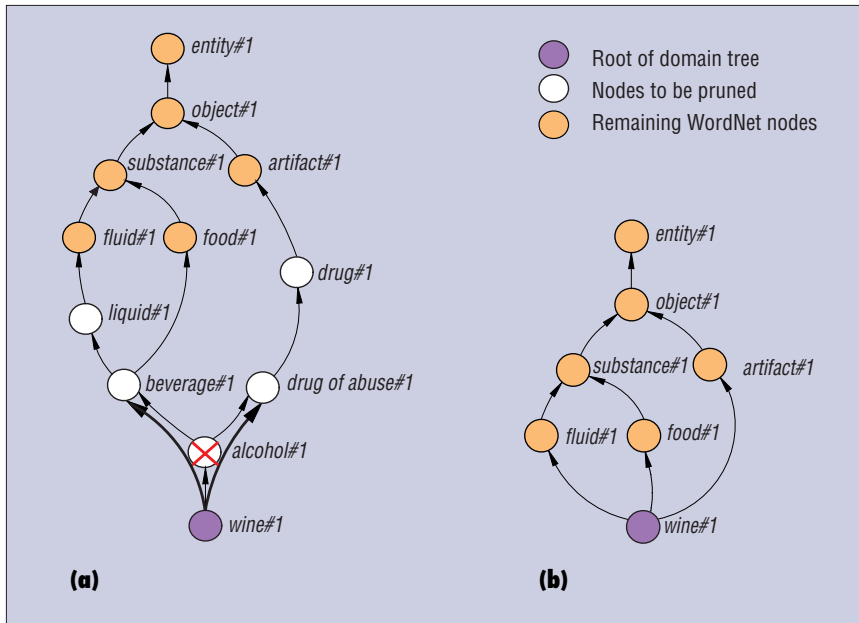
entity#1
object#1
substance#1
artifact#1
fluid#1
food#1
drug#1
liquid#1
beverage#1
drug of abuse#1
alcohol#1
wine#1

Root of domain tree
Nodes to be pruned
Remaining WordNet nodes

entity#1
object#1
substance#1
artifact#1
fluid#1
food#1
wine#1

(a)
(b)